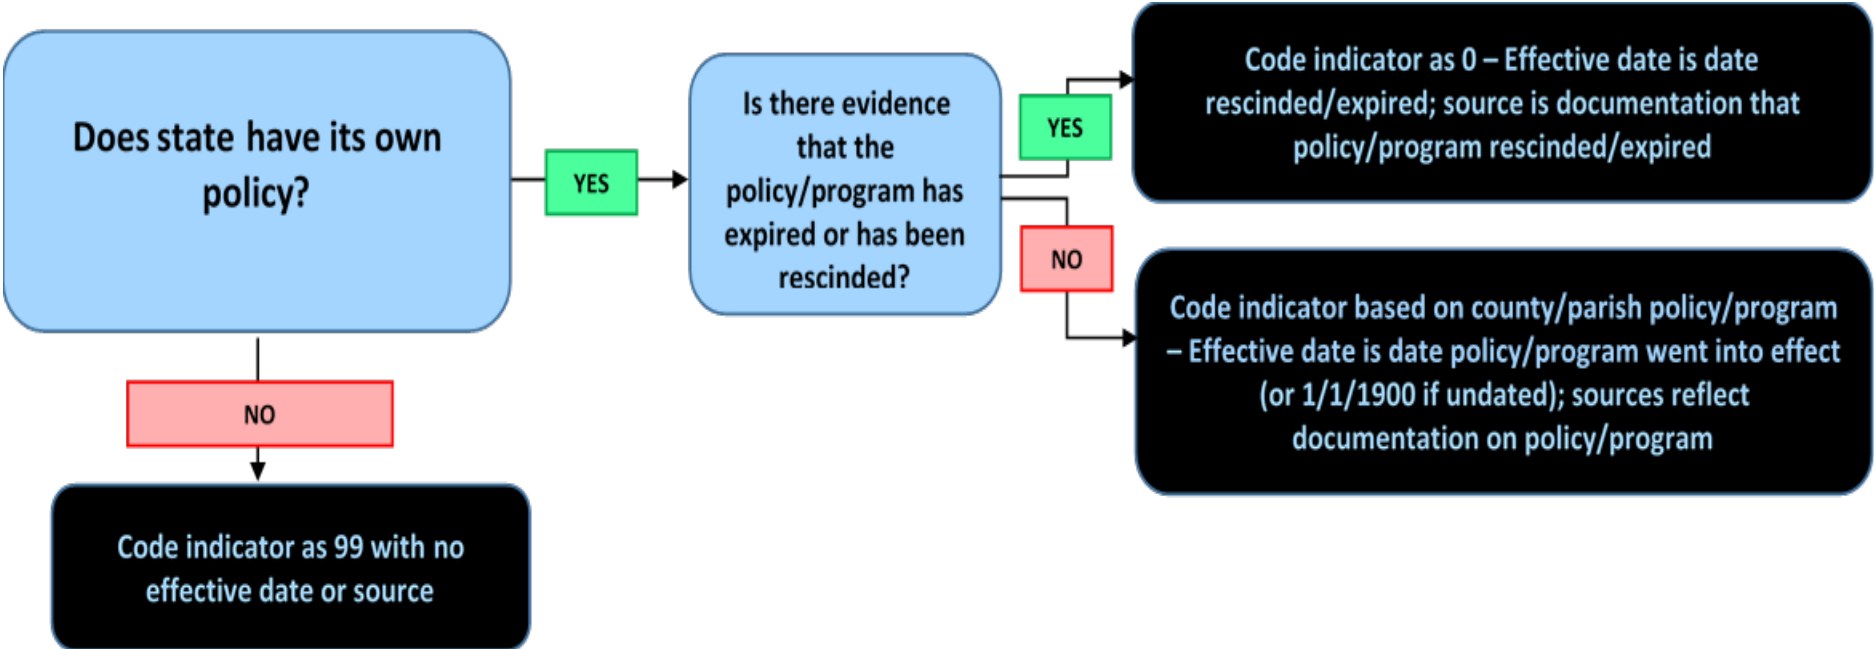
Does state have its own policy?

YES

Is there evidence that the policy/program has expired or has been rescinded?

YES

Code indicator as 0 – Effective date is date rescinded/expired; source is documentation that policy/program rescinded/expired

NO

Code indicator based on county/parish policy/program – Effective date is date policy/program went into effect (or 1/1/1900 if undated); sources reflect documentation on policy/program

NO

Code indicator as 99 with no effective date or source